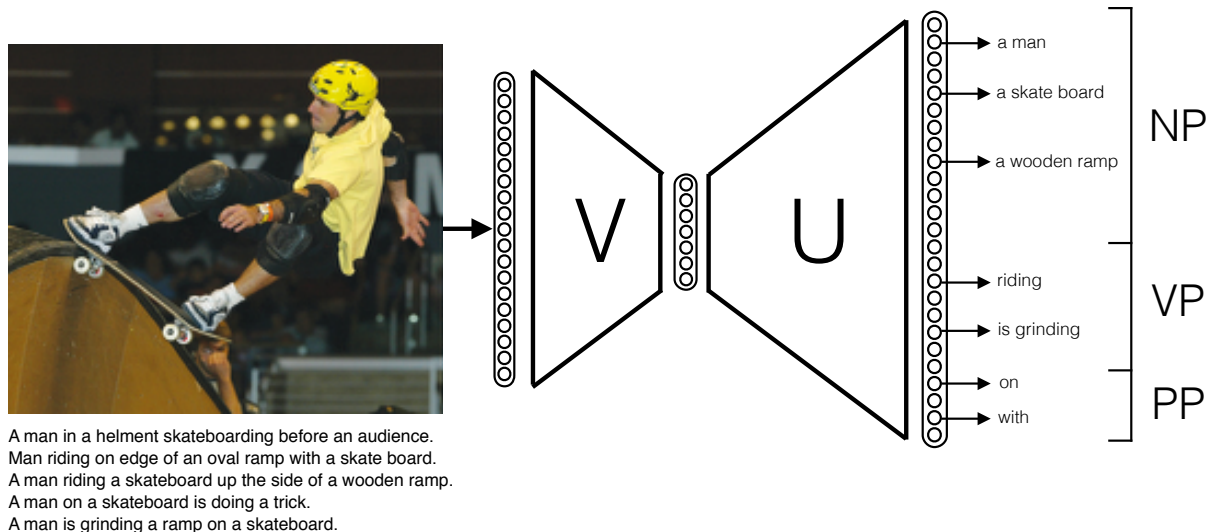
V

U

a man
a skate board
a wooden ramp
NP
riding
is grinding
VP
on
with
PP

A man in a helment skateboarding before an audience.
Man riding on edge of an oval ramp with a skate board.
A man riding a skateboard up the side of a wooden ramp.
A man on a skateboard is doing a trick.
A man is grinding a ramp on a skateboard.